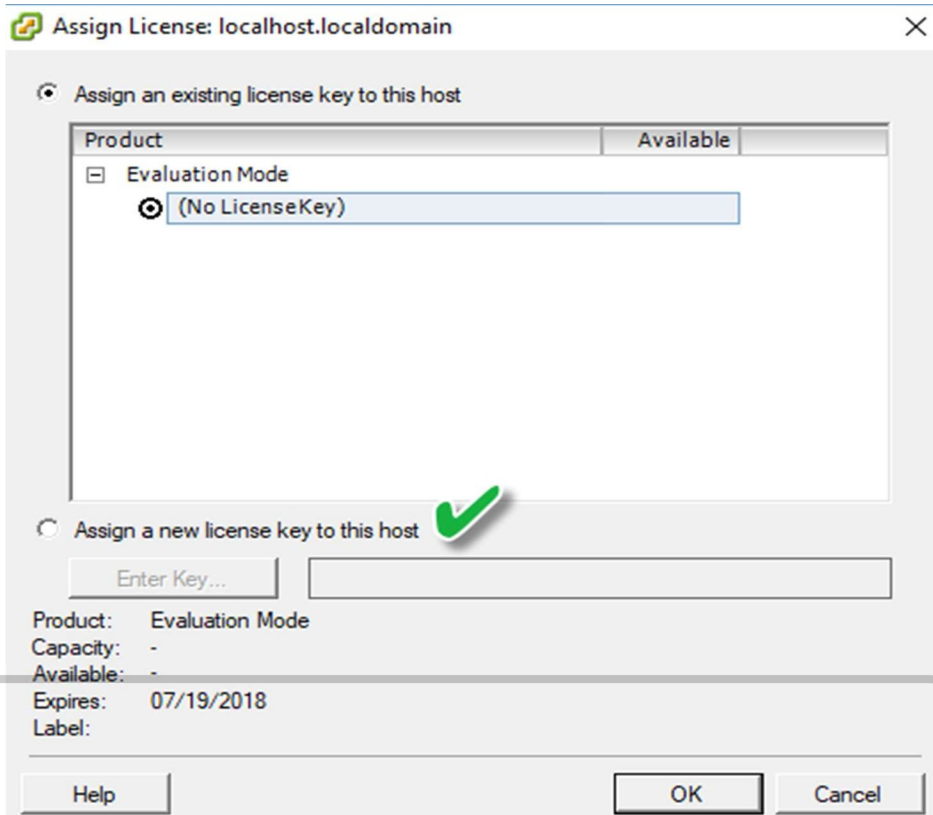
Assign License: localhost.localdomain

Assign an existing license key to this host

| Product | Available |
|---|---|
| Evaluation Mode | |
| (No LicenseKey) | |

Assign a new license key to this host

Enter Key...

Product: Evaluation Mode
Capacity: -
Available: -
Expires: 07/19/2018
Label:

Help OK Cancel